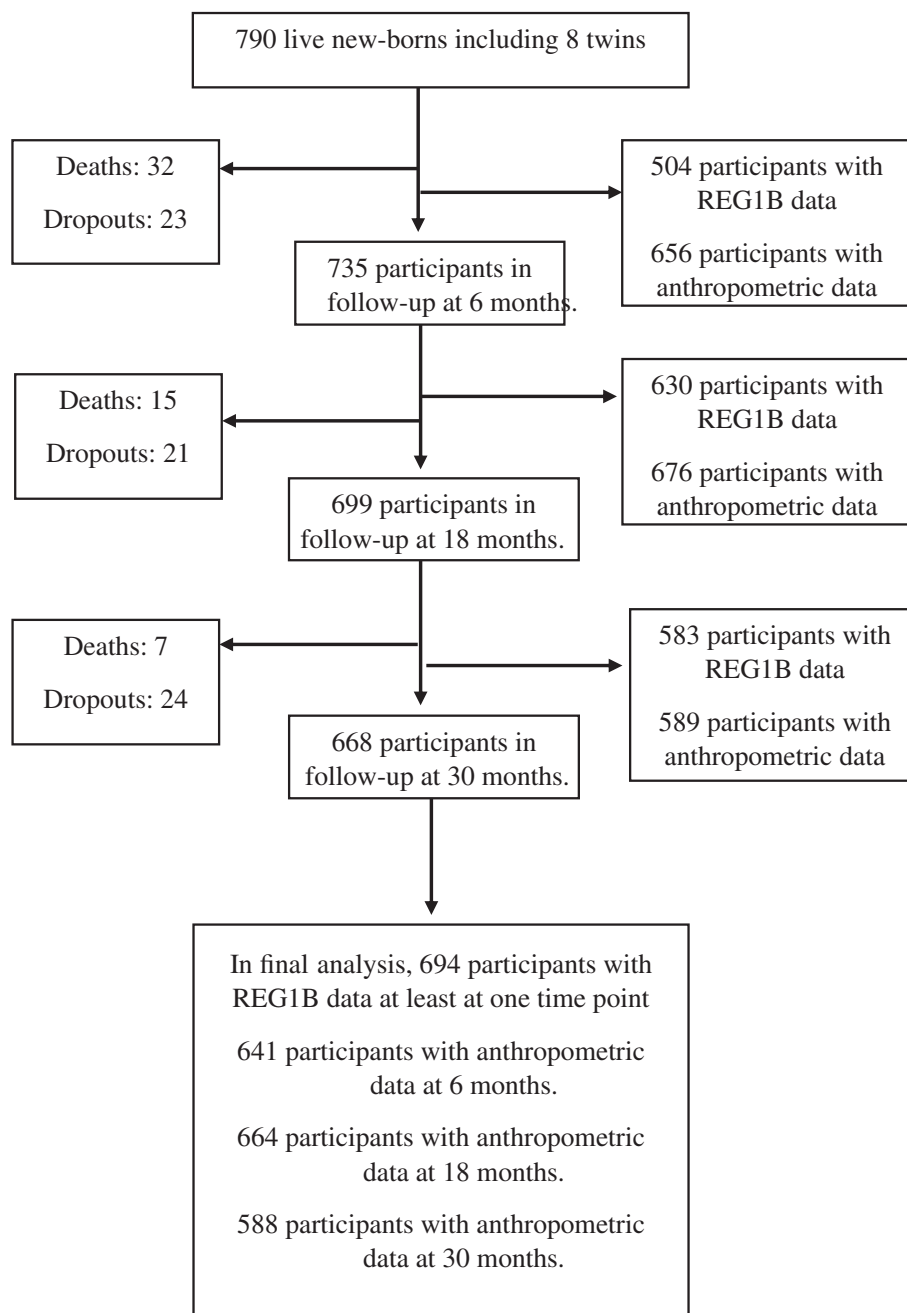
790 live new-borns including 8 twins

Deaths: 32

Dropouts: 23

504 participants with REG1B data

656 participants with anthropometric data

735 participants in follow-up at 6 months.

Deaths: 15

Dropouts: 21

630 participants with REG1B data

676 participants with anthropometric data

699 participants in follow-up at 18 months.

Deaths: 7

Dropouts: 24

583 participants with REG1B data

589 participants with anthropometric data

668 participants in follow-up at 30 months.

In final analysis, 694 participants with REG1B data at least at one time point

641 participants with anthropometric data at 6 months.

664 participants with anthropometric data at 18 months.

588 participants with anthropometric data at 30 months.